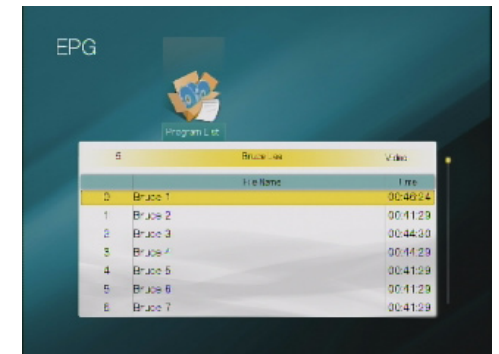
EPG

Program List

| 5 | Bruce Lee | Video |
|---|---|---|
| | File Name | Time |
| 2 | Bruce 1 | 00:46:24 |
| 1 | Bruce 2 | 00:41:29 |
| 3 | Bruce 3 | 00:44:30 |
| 3 | Bruce 4 | 00:44:29 |
| 4 | Bruce 5 | 00:41:29 |
| 5 | Bruce 6 | 00:41:29 |
| 6 | Bruce 7 | 00:41:29 |